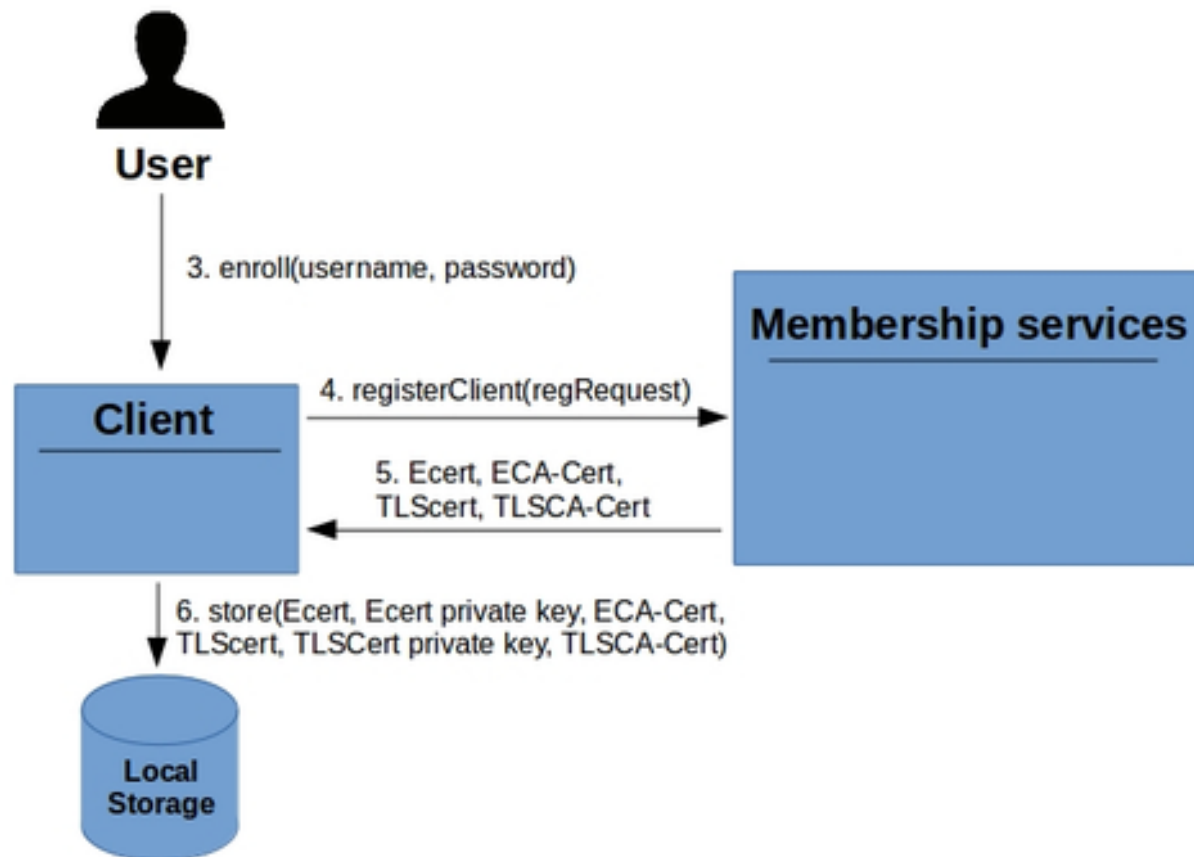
User

3. enroll(username, password)

Membership services

Client

4. registerClient(regRequest)

5. Ecert, ECA-Cert, TLScert, TLSCA-Cert

6. store(Ecert, Ecert private key, ECA-Cert, TLScert, TLSCert private key, TLSCA-Cert)

Local Storage